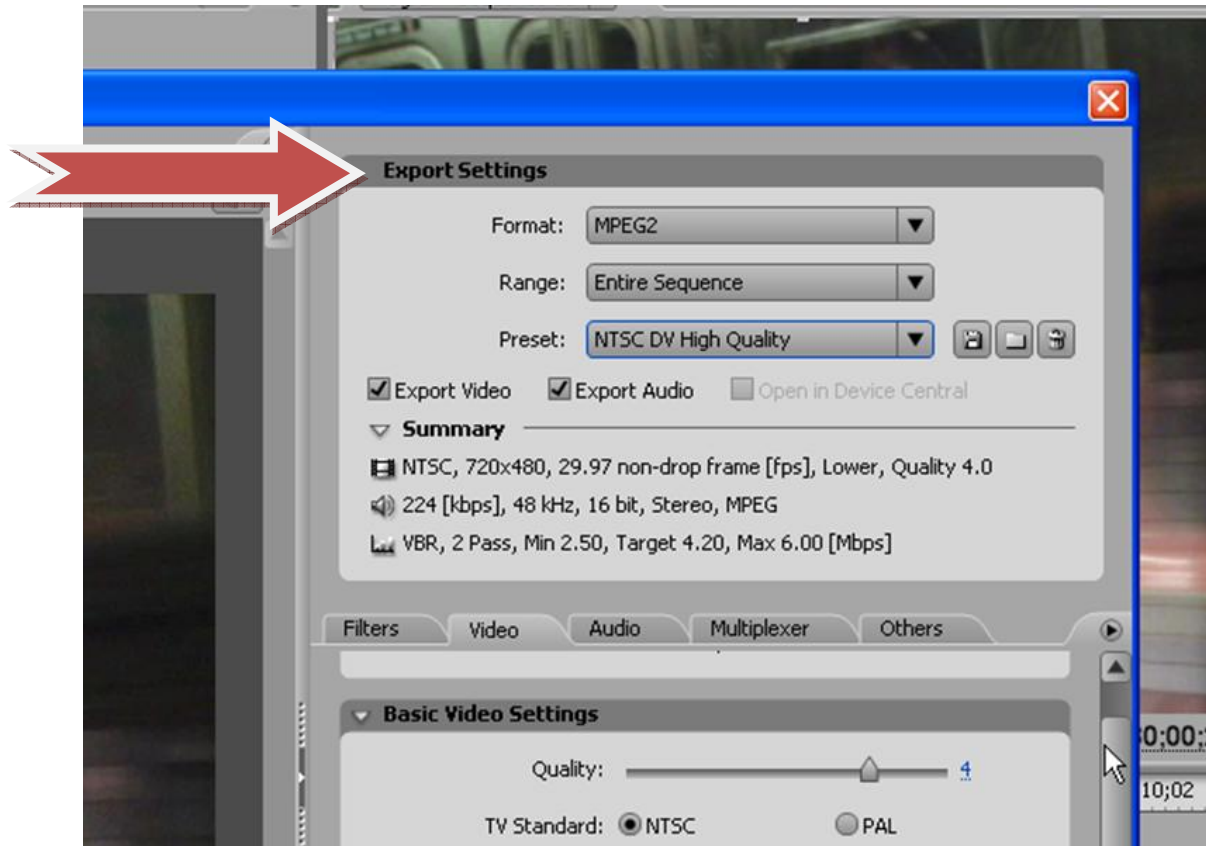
Export Settings

Format: MPEG2

Range: Entire Sequence

Preset: NTSC DV High Quality

Export Video Export Audio Open in Device Central

Summary

NTSC, 720x480, 29.97 non-drop frame [fps], Lower, Quality 4.0

224 [kbps], 48 kHz, 16 bit, Stereo, MPEG

VBR, 2 Pass, Min 2.50, Target 4.20, Max 6.00 [Mbps]

Filters Video Audio Multiplexer Others

Basic Video Settings

Quality: 4

TV Standard: NTSC PAL

0;00;

10;02